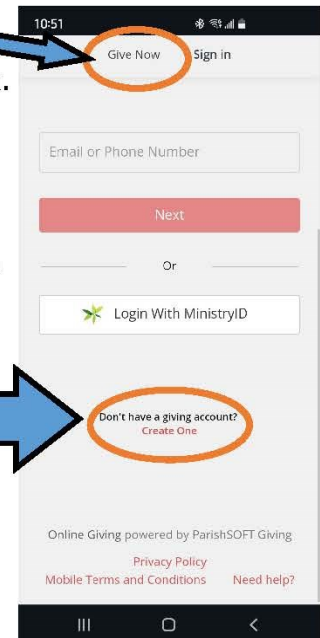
10:51

Give Now Sign in

Email or Phone Number

Next

Or

Login With MinistryID

Don't have a giving account?
Create One

Online Giving powered by ParishSOFT Giving

Privacy Policy
Mobile Terms and Conditions Need help?